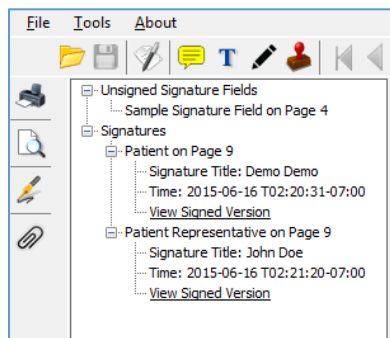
File Tools About

Unsigned Signature Fields
Sample Signature Field on Page 4
Signatures
Patient on Page 9
Signature Title: Demo Demo
Time: 2015-06-16 T02:20:31-07:00
View Signed Version
Patient Representative on Page 9
Signature Title: John Doe
Time: 2015-06-16 T02:21:20-07:00
View Signed Version